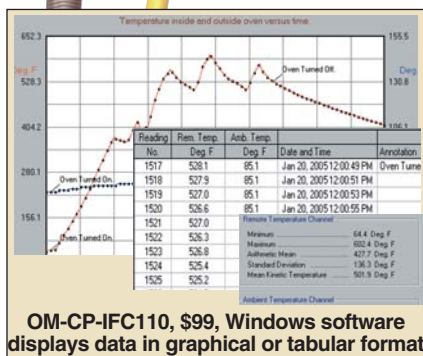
Temperature inside and outside oven versus time.

652.3
528.1
404.2
280.1
156.1

155.5
130.8
106.1

Deg. F
Deg.

Oven Turned Off.
Oven Turned On.
Oven Turned On.

| Reading No. | Rem. Temp. Deg. F | Amb. Temp. Deg. F | Date and Time | Annotation |
|---|---|---|---|---|
| 1517 | 528.1 | 85.1 | Jan 20, 2005 12:00:49 PM | Oven Turne |
| 1518 | 527.9 | 85.1 | Jan 20, 2005 12:00:51 PM | |
| 1519 | 527.0 | 85.1 | Jan 20, 2005 12:00:53 PM | |
| 1520 | 526.6 | 85.1 | Jan 20, 2005 12:00:55 PM | |
| 1521 | 527.0 | | | |
| 1522 | 526.3 | | | |
| 1523 | 526.8 | | | |
| 1524 | 525.4 | | | |
| 1525 | 525.2 | | | |

Remote Temperature Channel
Minimum 64.4 Deg. F
Maximum 602.4 Deg. F
Arithmetic Mean 427.7 Deg. F
Standard Deviation 136.3 Deg. F
Mean Kinetic Temperature 501.9 Deg. F

Ambient Temperature Channel

OM-CP-IFC110, $99, Windows software displays data in graphical or tabular format